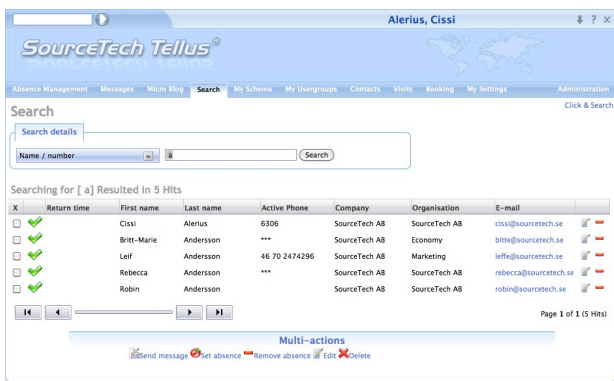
Alerius, Cissi

? X

SourceTech Tellus®

Absence Management Messages Micro Blog Search My Schema My Usergroups Contacts Visits Booking My Settings Administration

Search

Click & Search

Search details

Name / number

a

Search

Searching for [ a] Resulted in 5 Hits

| X | Return time | First name | Last name | Active Phone | Company | Organisation | E-mail |
|---|---|---|---|---|---|---|---|
| | | Cissi | Alerius | 6306 | SourceTech AB | SourceTech AB | cissi@sourcetech.se |
| | | Britt-Marie | Andersson | *** | SourceTech AB | Economy | bitte@sourcetech.se |
| | | Leif | Andersson | 46 70 2474296 | SourceTech AB | Marketing | leffe@sourcetech.se |
| | | Rebecca | Andersson | *** | SourceTech AB | SourceTech AB | rebecca@sourcetech.se |
| | | Robin | Andersson | | SourceTech AB | SourceTech AB | robin@sourcetech.se |

Page 1 of 1 (5 Hits)

Multi-actions

Send message Set absence Remove absence Edit Delete